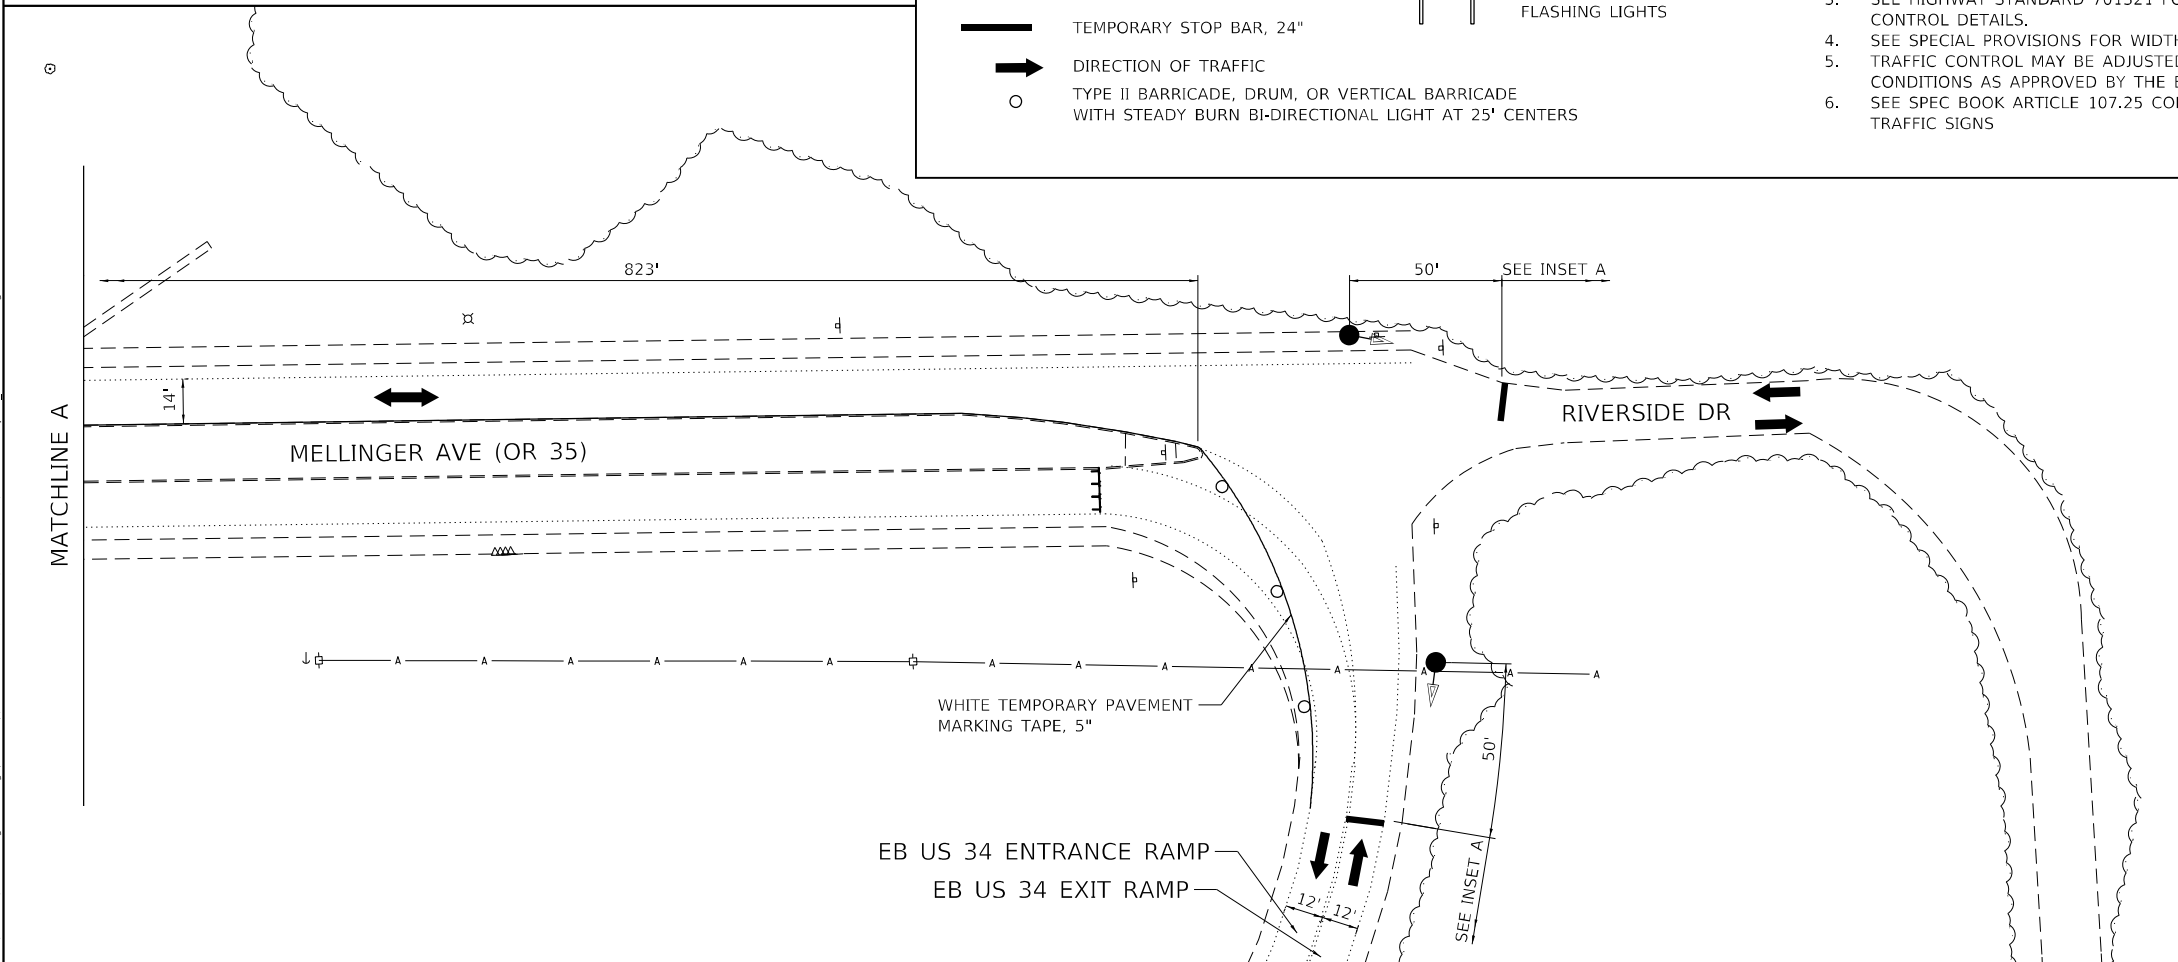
TEMPORARY STOP BAR, 24"

DIRECTION OF TRAFFIC

TYPE II BARRICADE, DRUM, OR VERTICAL BARRICADE WITH STEADY BURN BI-DIRECTIONAL LIGHT AT 25' CENTERS

FLASHING LIGHTS

3. SEE HIGHWAY STANDARD 701321 F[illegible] CONTROL DETAILS.
4. SEE SPECIAL PROVISIONS FOR WIDTH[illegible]
5. TRAFFIC CONTROL MAY BE ADJUSTE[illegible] CONDITIONS AS APPROVED BY THE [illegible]
6. SEE SPEC BOOK ARTICLE 107.25 CO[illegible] TRAFFIC SIGNS

823'

50'

SEE INSET A

14'

MATCHLINE A

MELLINGER AVE (OR 35)

RIVERSIDE DR

WHITE TEMPORARY PAVEMENT MARKING TAPE, 5"

50'

EB US 34 ENTRANCE RAMP

EB US 34 EXIT RAMP

12'

12'

SEE INSET A